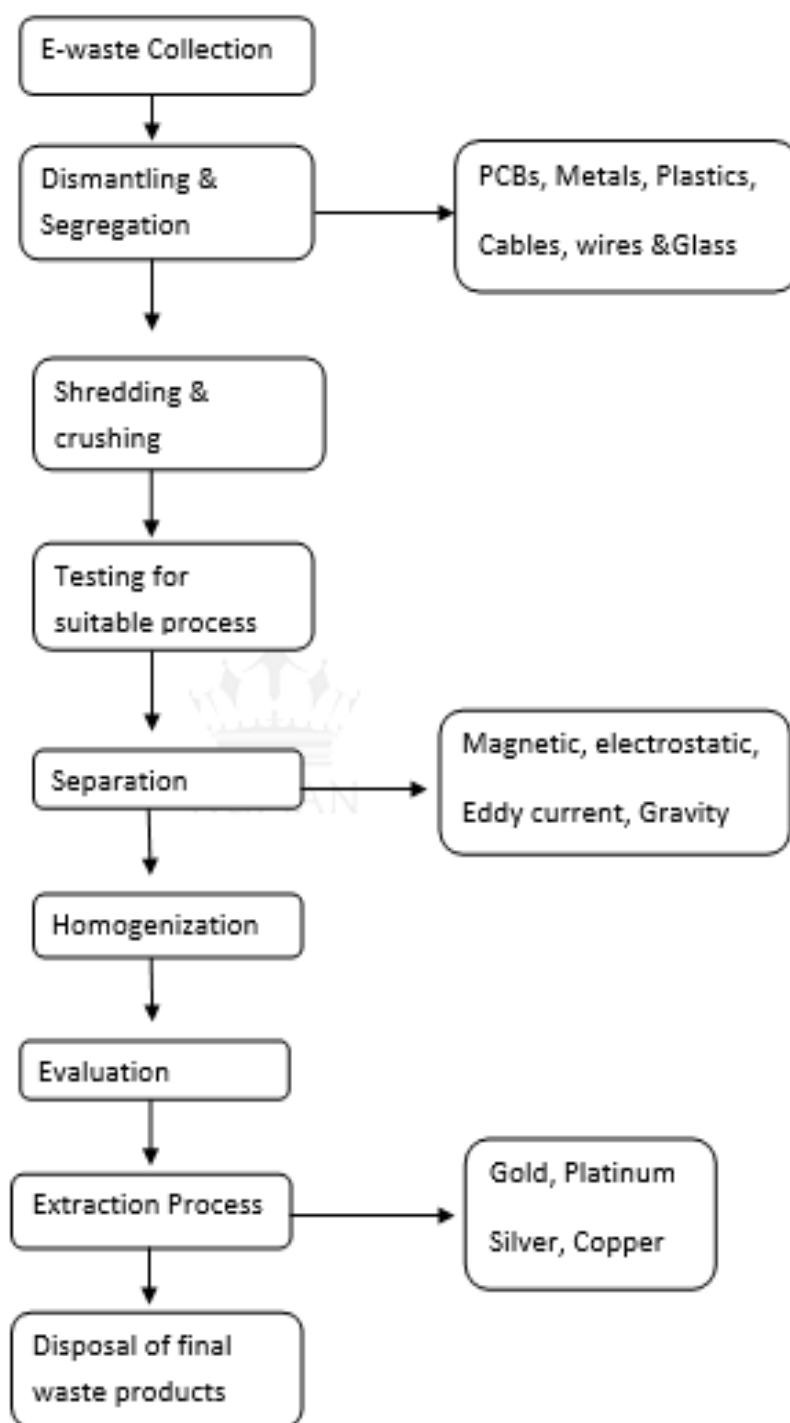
E-waste Collection

Dismantling & Segregation

PCBs, Metals, Plastics, Cables, wires &Glass

Shredding & crushing

Testing for suitable process

Separation

Magnetic, electrostatic, Eddy current, Gravity

Homogenization

Evaluation

Extraction Process

Gold, Platinum Silver, Copper

Disposal of final waste products